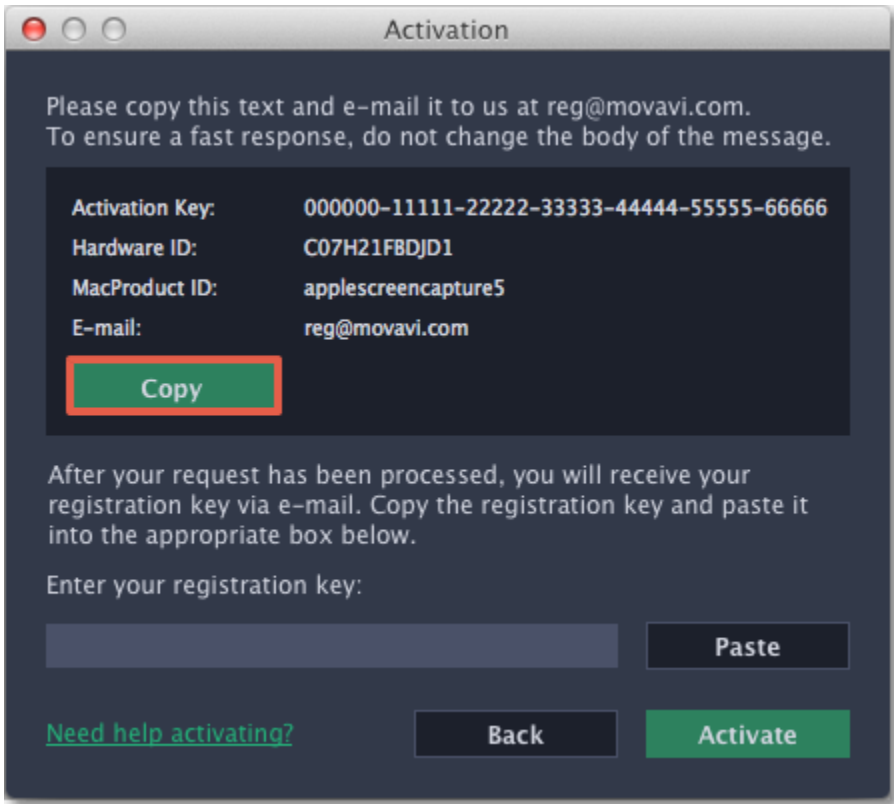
Activation

Please copy this text and e-mail it to us at reg@movavi.com.
To ensure a fast response, do not change the body of the message.

| | |
|---|---|
| Activation Key: | 000000-11111-22222-33333-44444-55555-66666 |
| Hardware ID: | C07H21FBDJD1 |
| MacProduct ID: | applescreencapture5 |
| E-mail: | reg@movavi.com |

Copy

After your request has been processed, you will receive your registration key via e-mail. Copy the registration key and paste it into the appropriate box below.

Enter your registration key:

Paste

Need help activating?

Back

Activate